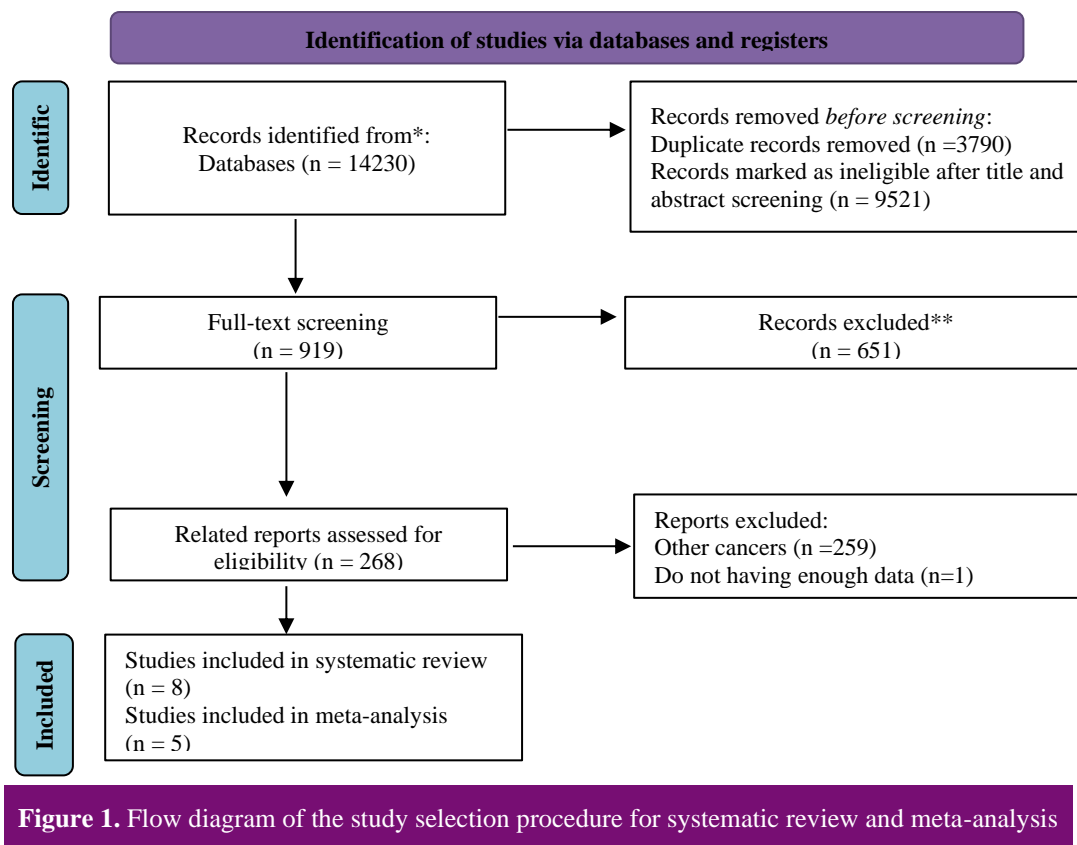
Identification of studies via databases and registers

Identific

Records identified from*:
Databases (n = 14230)

Records removed *before screening*:
Duplicate records removed (n =3790)
Records marked as ineligible after title and abstract screening (n = 9521)

Screening

Full-text screening
(n = 919)

Records excluded**
(n = 651)

Related reports assessed for eligibility (n = 268)

Reports excluded:
Other cancers (n =259)
Do not having enough data (n=1)

Included

Studies included in systematic review
(n = 8)
Studies included in meta-analysis
(n = 5)

**Figure 1.** Flow diagram of the study selection procedure for systematic review and meta-analysis